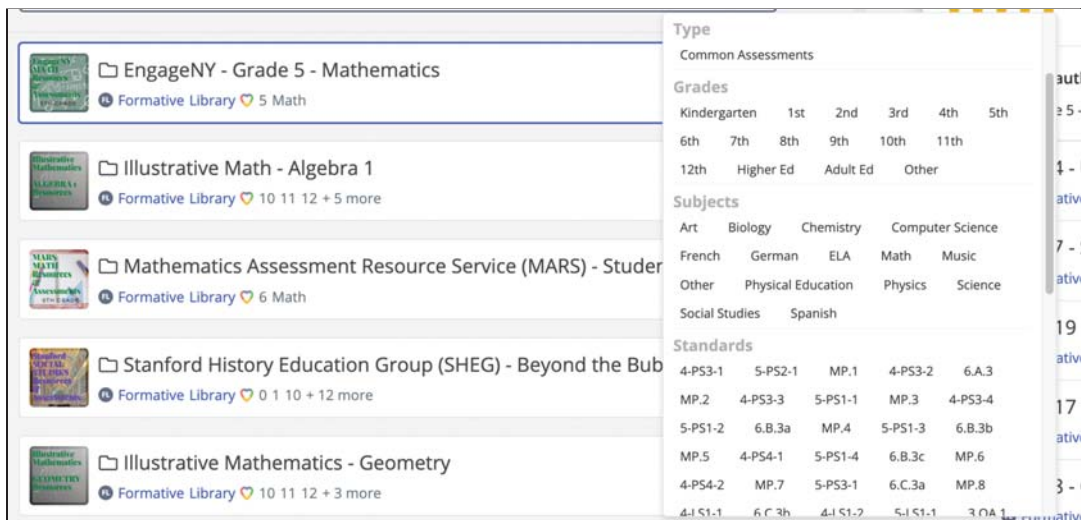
EngageNY - Grade 5 - Mathematics
Formative Library 5 Math

Illustrative Math - Algebra 1
Formative Library 10 11 12 + 5 more

Mathematics Assessment Resource Service (MARS) - Studer
Formative Library 6 Math

Stanford History Education Group (SHEG) - Beyond the Bub
Formative Library 0 1 10 + 12 more

Illustrative Mathematics - Geometry
Formative Library 10 11 12 + 3 more

Type
Common Assessments
Grades
Kindergarten 1st 2nd 3rd 4th 5th
6th 7th 8th 9th 10th 11th
12th Higher Ed Adult Ed Other
Subjects
Art Biology Chemistry Computer Science
French German ELA Math Music
Other Physical Education Physics Science
Social Studies Spanish
Standards
4-PS3-1 5-PS2-1 MP.1 4-PS3-2 6.A.3
MP.2 4-PS3-3 5-PS1-1 MP.3 4-PS3-4
5-PS1-2 6.B.3a MP.4 5-PS1-3 6.B.3b
MP.5 4-PS4-1 5-PS1-4 6.B.3c MP.6
4-PS4-2 MP.7 5-PS3-1 6.C.3a MP.8
4-LS1-1 6.C.3b 4-LS1-2 5-LS1-1 3.OA.1

auth
5
4
ative
7
ative
19
ative
17
ative
3
Formative